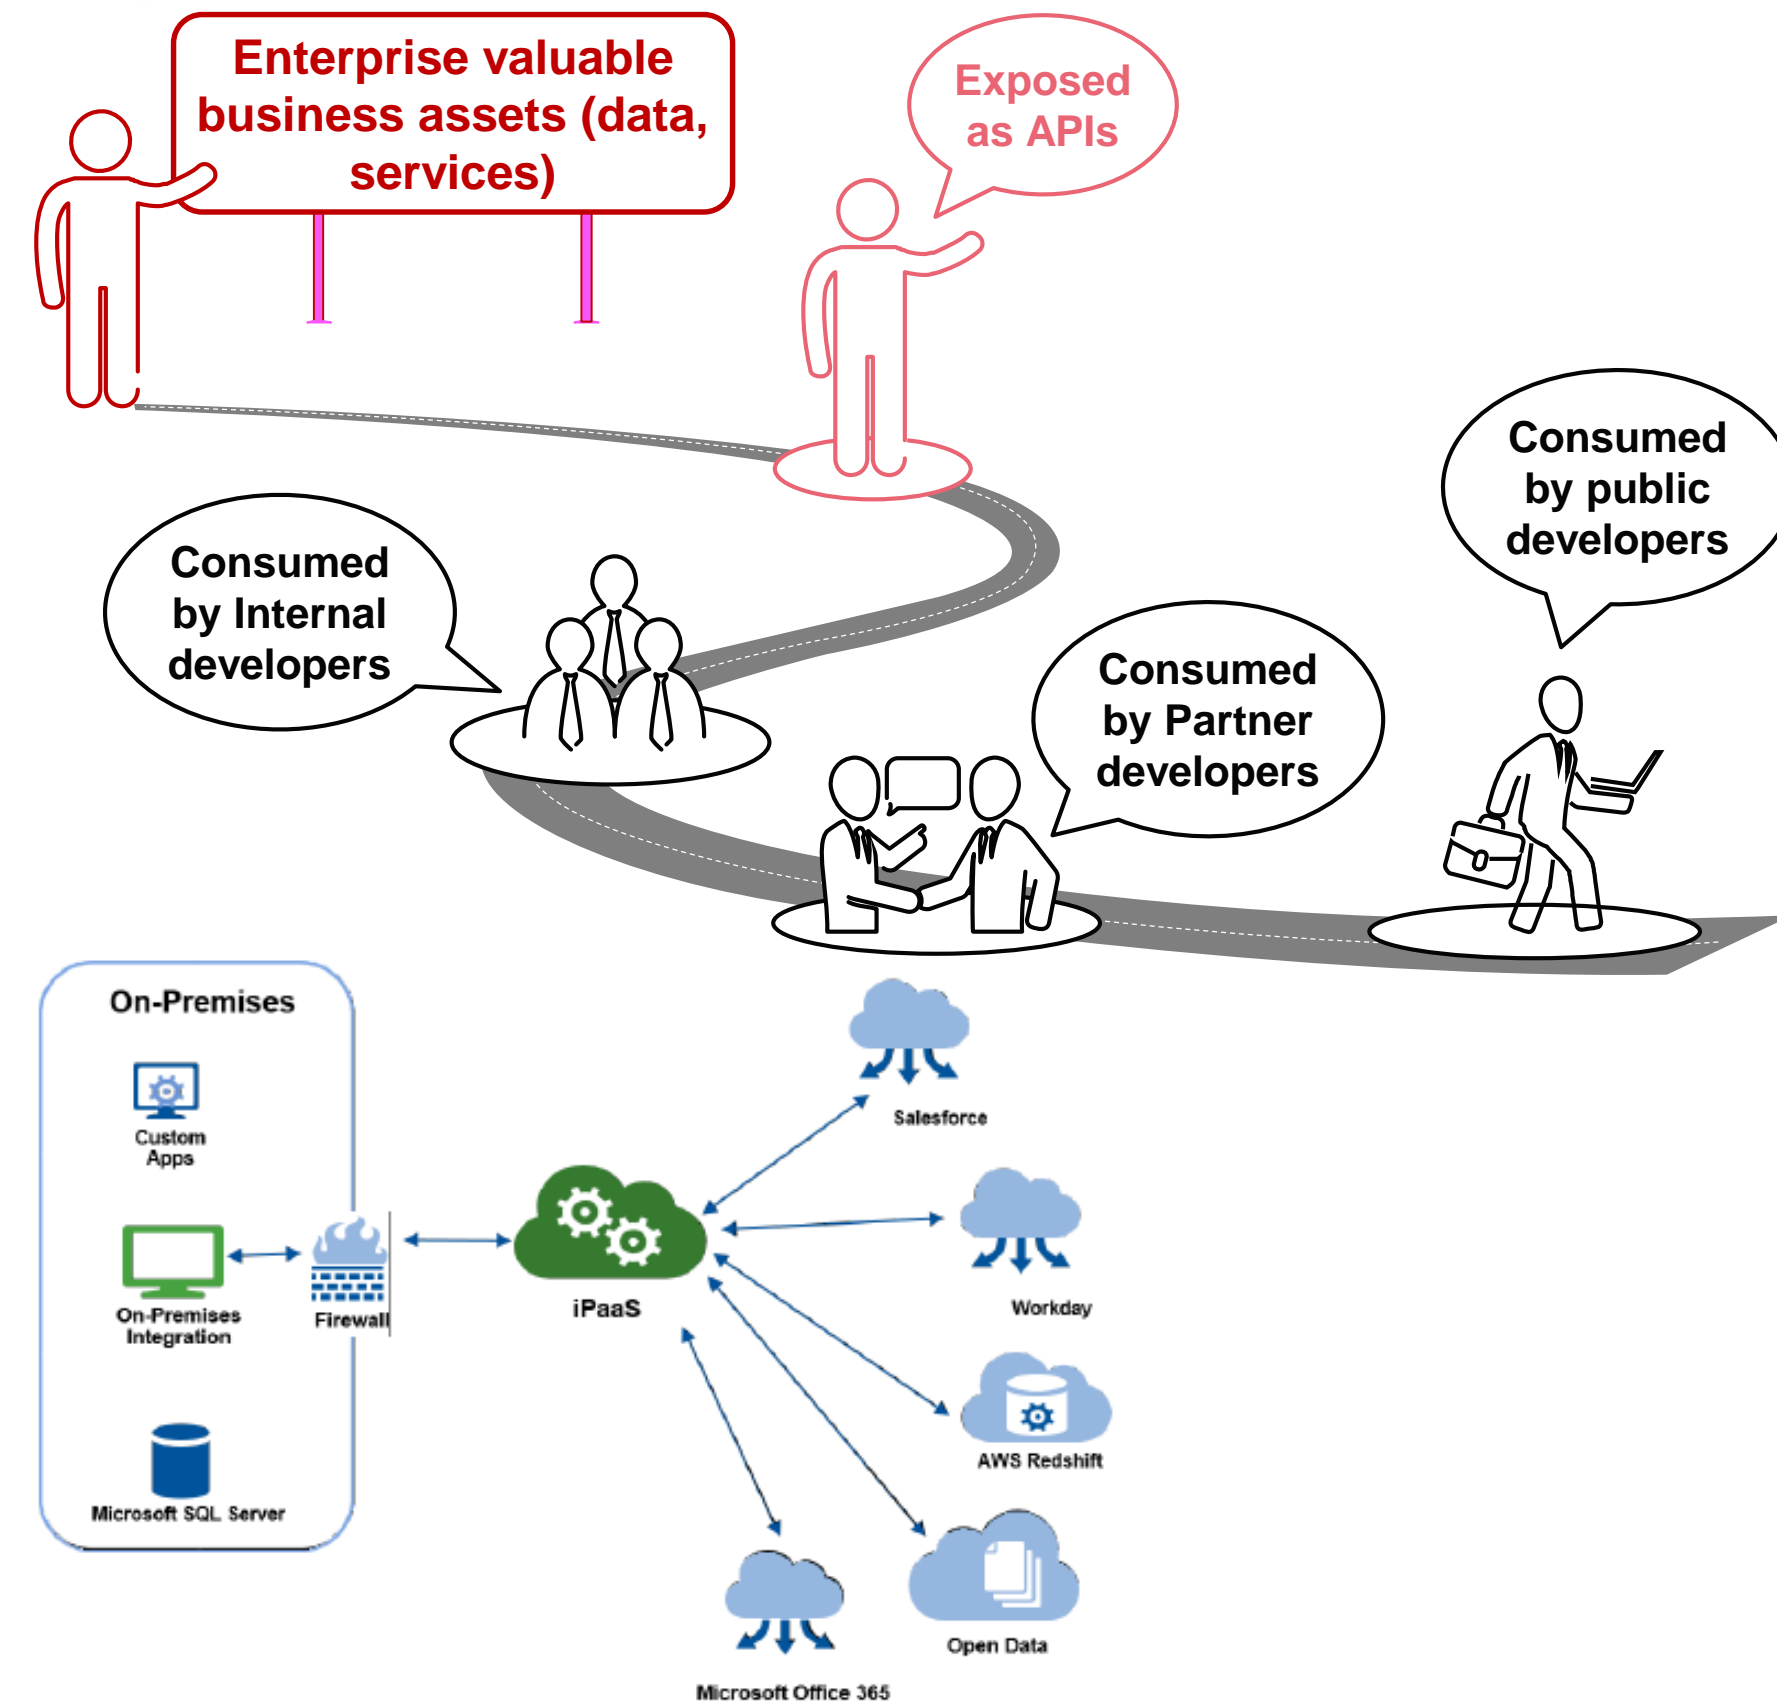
Enterprise valuable business assets (data, services)

Exposed as APIs

Consumed by Internal developers

Consumed by public developers

Consumed by Partner developers

On-Premises

Custom Apps

On-Premises Integration

Microsoft SQL Server

Firewall

iPaaS

Salesforce

Workday

AWS Redshift

Open Data

Microsoft Office 365